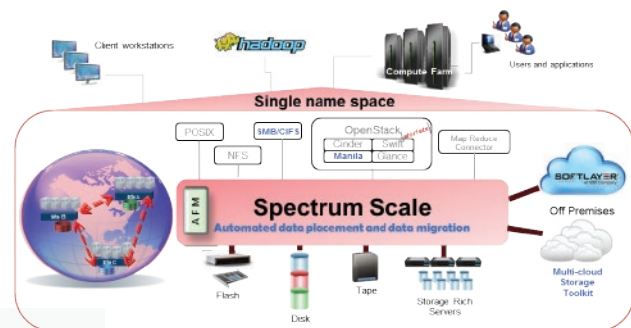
Client workstations

hadoop

Compute Farm

Users and applications

Single name space

POSIX

SMB/CIFS

NFS

OpenStack

Cinder

Swift

Manila

Glance

Map Reduce Connector

Site B

Site A

Site C

A F M

Spectrum Scale

Automated data placement and data migration

SOFTLAYER

Off Premises

Multi-cloud Storage Toolkit

Flash

Disk

Tape

Storage Rich Servers